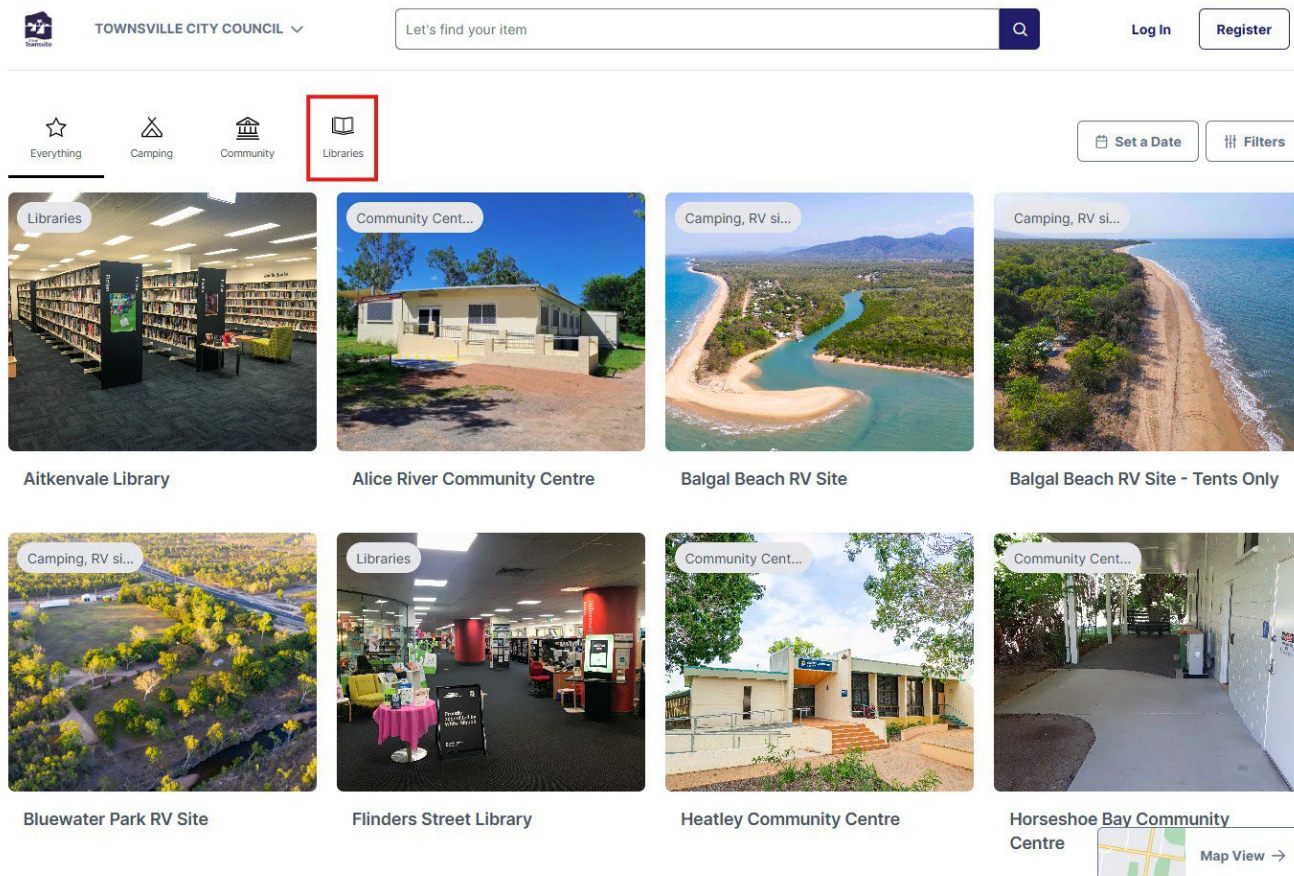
TOWNSVILLE CITY COUNCIL

Let's find your item

Log In

Register

Everything

Camping

Community

Libraries

Set a Date

Filters

Libraries

Aitkenvale Library

Community Cent...

Alice River Community Centre

Camping, RV si...

Balgal Beach RV Site

Camping, RV si...

Balgal Beach RV Site - Tents Only

Camping, RV si...

Bluewater Park RV Site

Libraries

Flinders Street Library

Community Cent...

Heatley Community Centre

Community Cent...

Horseshoe Bay Community Centre

Map View →